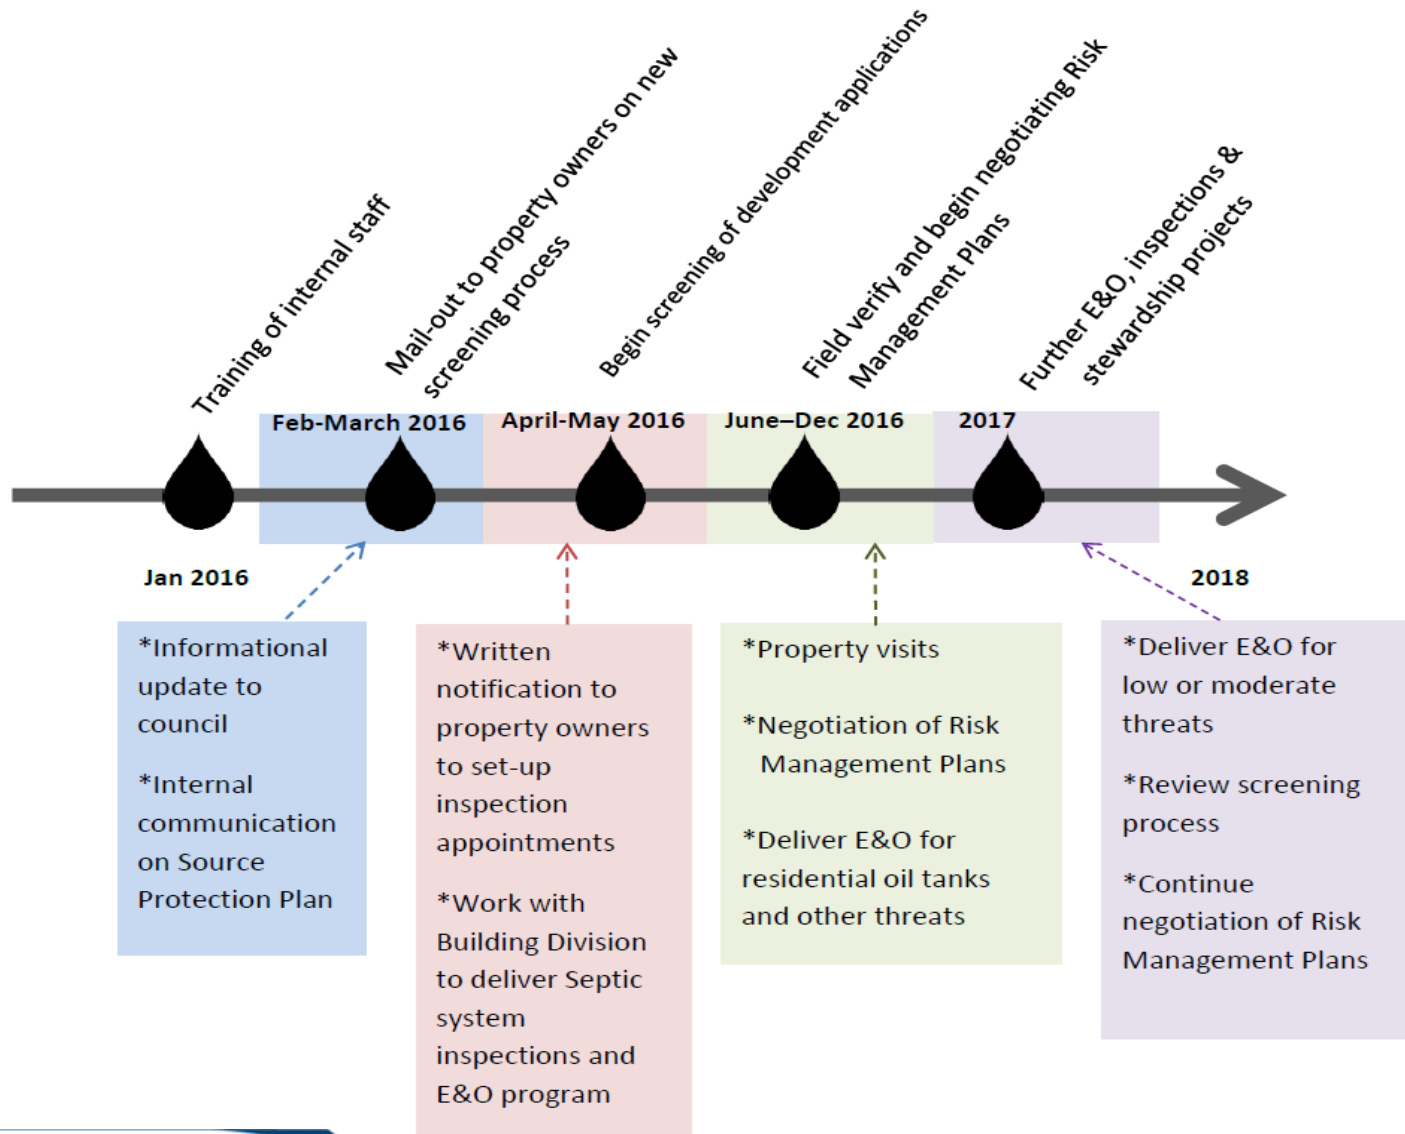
Training of internal staff

Mail-out to property owners on new screening process

Begin screening of development applications

Field verify and begin negotiating Risk Management Plans

Further E&O, inspections & stewardship projects

Feb-March 2016

April-May 2016

June–Dec 2016

2017

Jan 2016

2018

*Informational update to council

*Internal communication on Source Protection Plan

*Written notification to property owners to set-up inspection appointments

*Work with Building Division to deliver Septic system inspections and E&O program

*Property visits

*Negotiation of Risk Management Plans

*Deliver E&O for residential oil tanks and other threats

*Deliver E&O for low or moderate threats

*Review screening process

*Continue negotiation of Risk Management Plans